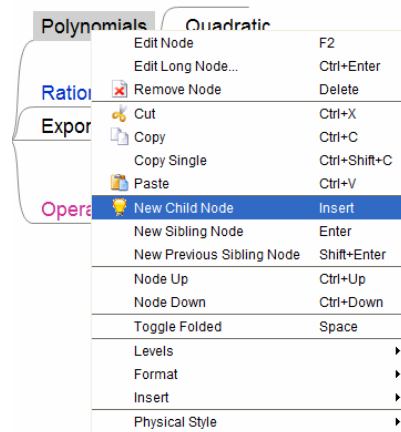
Polynomials
Quadratic
Ration
Expor
Opera

| | |
|---|---|
| Edit Node | F2 |
| Edit Long Node... | Ctrl+Enter |
| Remove Node | Delete |
| Cut | Ctrl+X |
| Copy | Ctrl+C |
| Copy Single | Ctrl+Shift+C |
| Paste | Ctrl+V |
| New Child Node | Insert |
| New Sibling Node | Enter |
| New Previous Sibling Node | Shift+Enter |
| Node Up | Ctrl+Up |
| Node Down | Ctrl+Down |
| Toggle Folded | Space |
| Levels | |
| Format | |
| Insert | |
| Physical Style | |